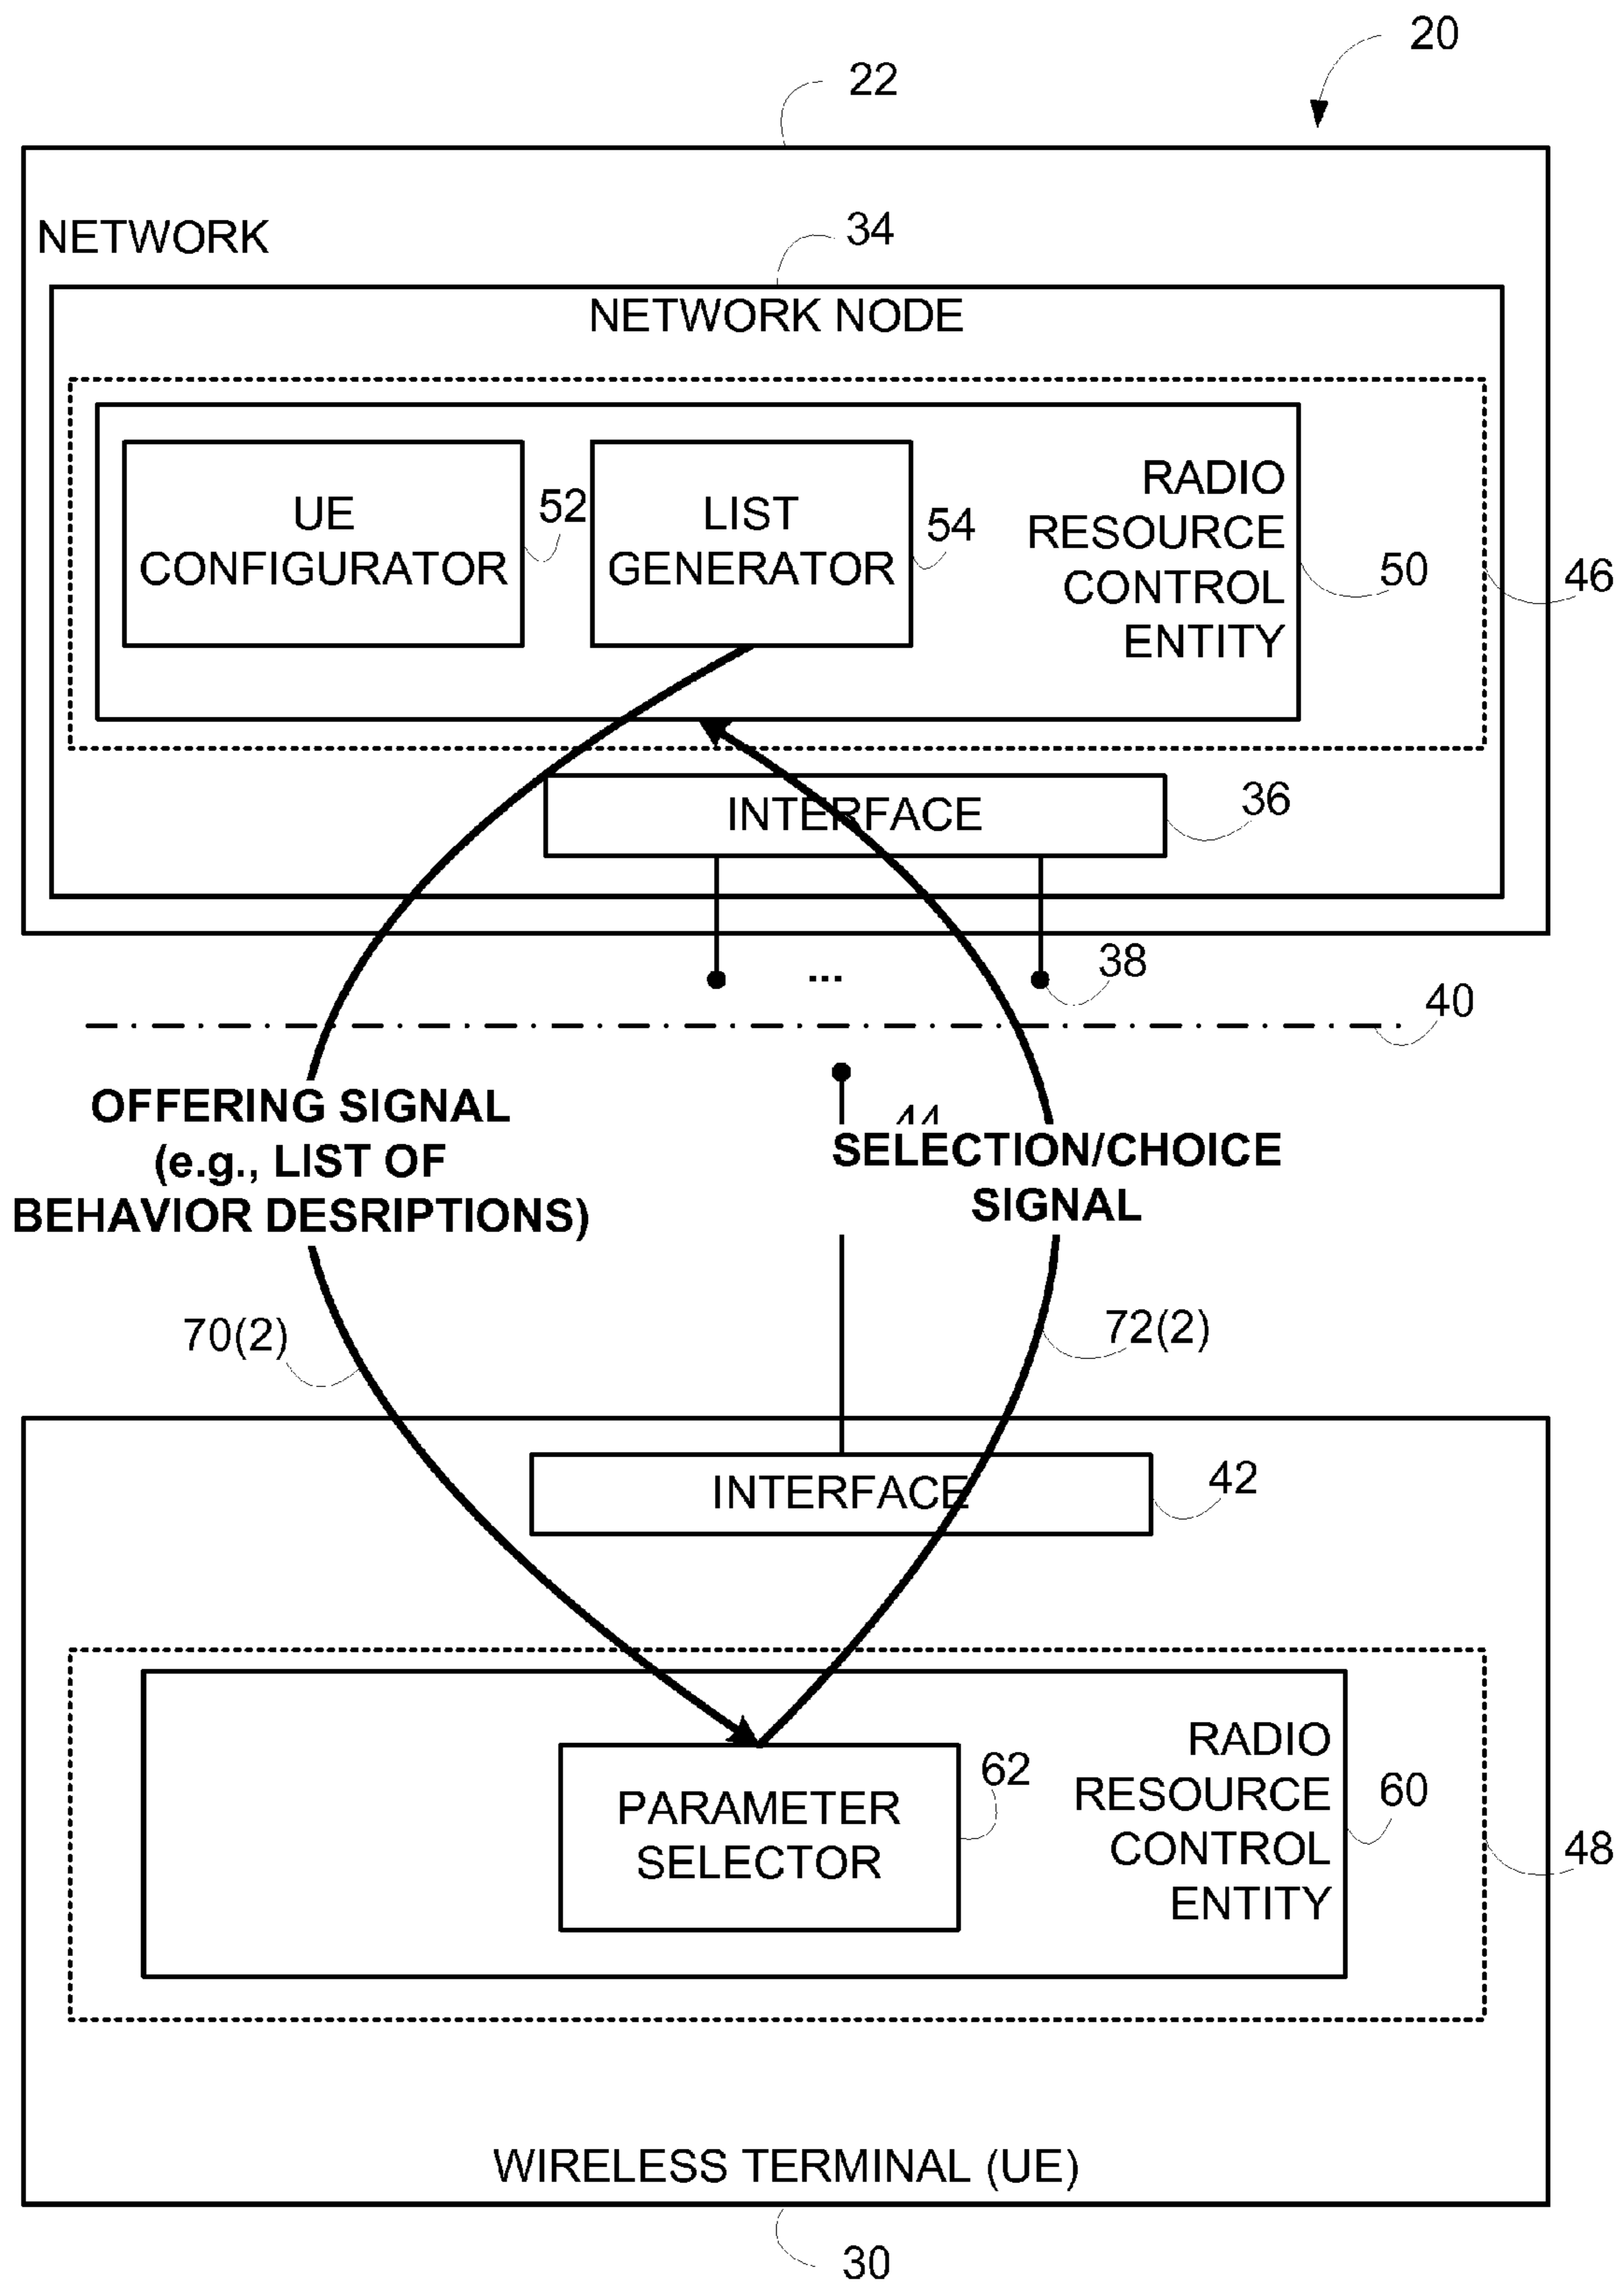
20

22

NETWORK

34

NETWORK NODE

UE CONFIGURATOR

52

LIST GENERATOR

54

RADIO RESOURCE CONTROL ENTITY

50

46

INTERFACE

36

...

38

40

OFFERING SIGNAL (e.g., LIST OF BEHAVIOR DESRIPTIONS)

44

SELECTION/CHOICE SIGNAL

70(2)

72(2)

INTERFACE

42

PARAMETER SELECTOR

62

RADIO RESOURCE CONTROL ENTITY

60

48

WIRELESS TERMINAL (UE)

30